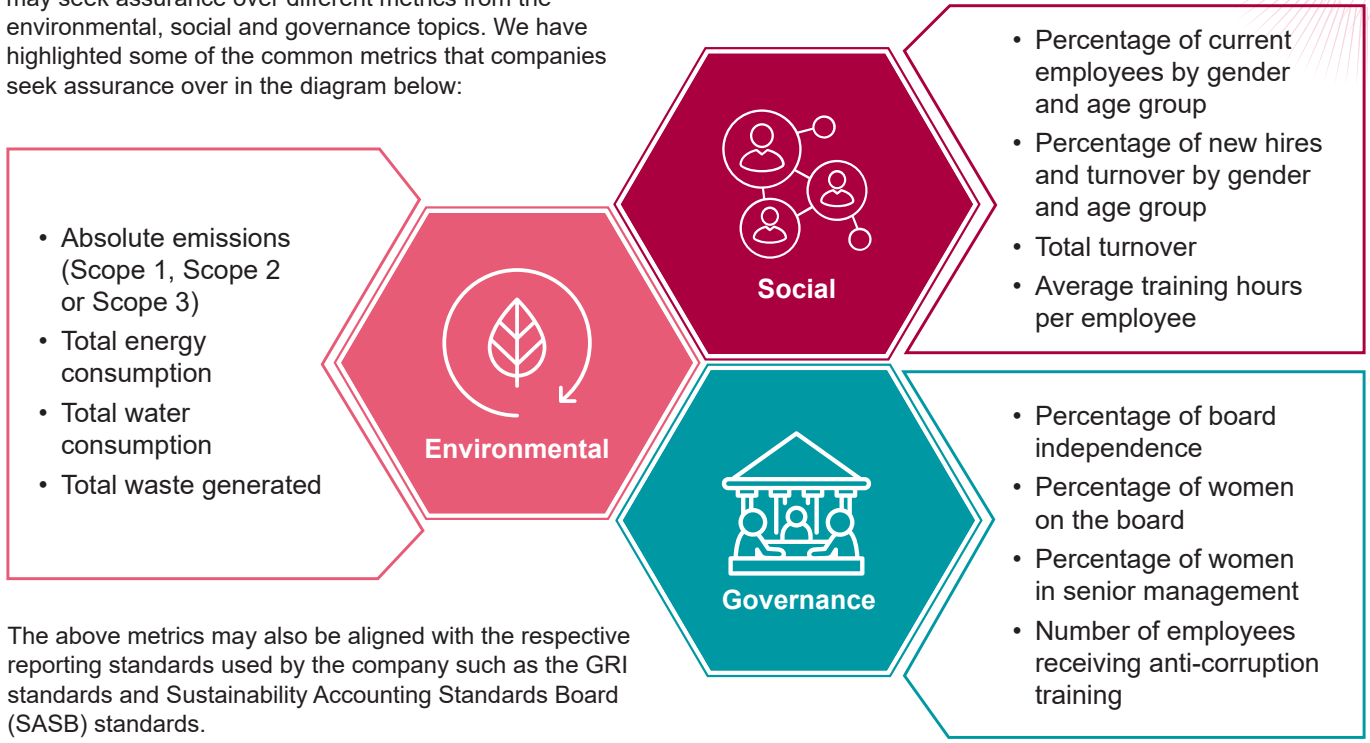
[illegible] environmental, social and governance topics. We have highlighted some of the common metrics that companies seek assurance over in the diagram below:

• Absolute emissions (Scope 1, Scope 2 or Scope 3)
• Total energy consumption
• Total water consumption
• Total waste generated

Environmental

Social

• Percentage of current employees by gender and age group
• Percentage of new hires and turnover by gender and age group
• Total turnover
• Average training hours per employee

Governance

• Percentage of board independence
• Percentage of women on the board
• Percentage of women in senior management
• Number of employees receiving anti-corruption training

The above metrics may also be aligned with the respective reporting standards used by the company such as the GRI standards and Sustainability Accounting Standards Board (SASB) standards.